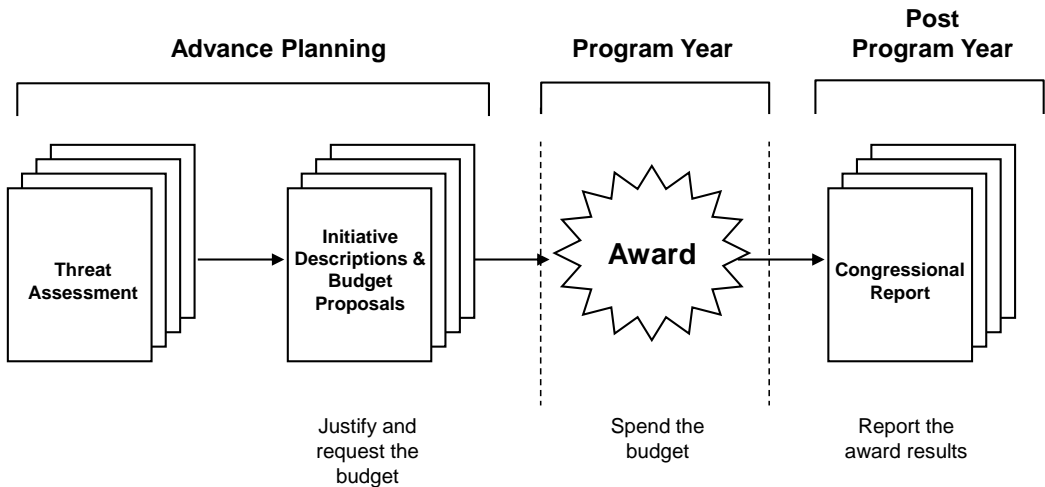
Advance Planning

Program Year

Post Program Year

Threat Assessment

Initiative Descriptions & Budget Proposals

Award

Congressional Report

Justify and request the budget

Spend the budget

Report the award results